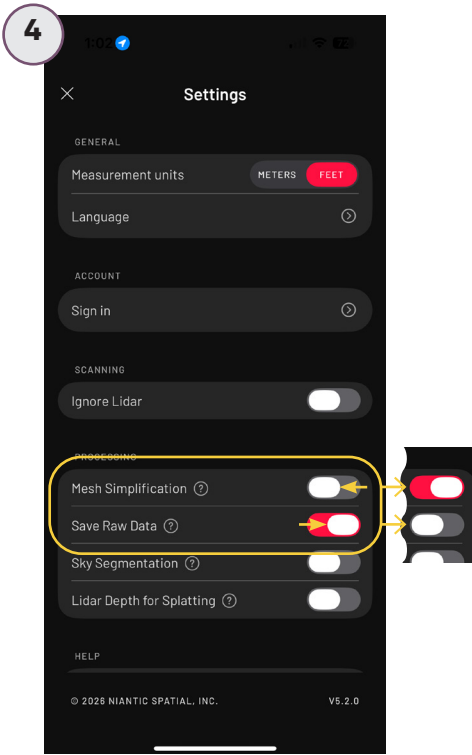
4

1:02

Settings

GENERAL

Measurement units METERS FEET

Language

ACCOUNT

Sign in

SCANNING

Ignore Lidar

PROCESSING

Mesh Simplification ?

Save Raw Data ?

Sky Segmentation ?

Lidar Depth for Splatting ?

HELP

© 2026 NIANTIC SPATIAL, INC. V5.2.0